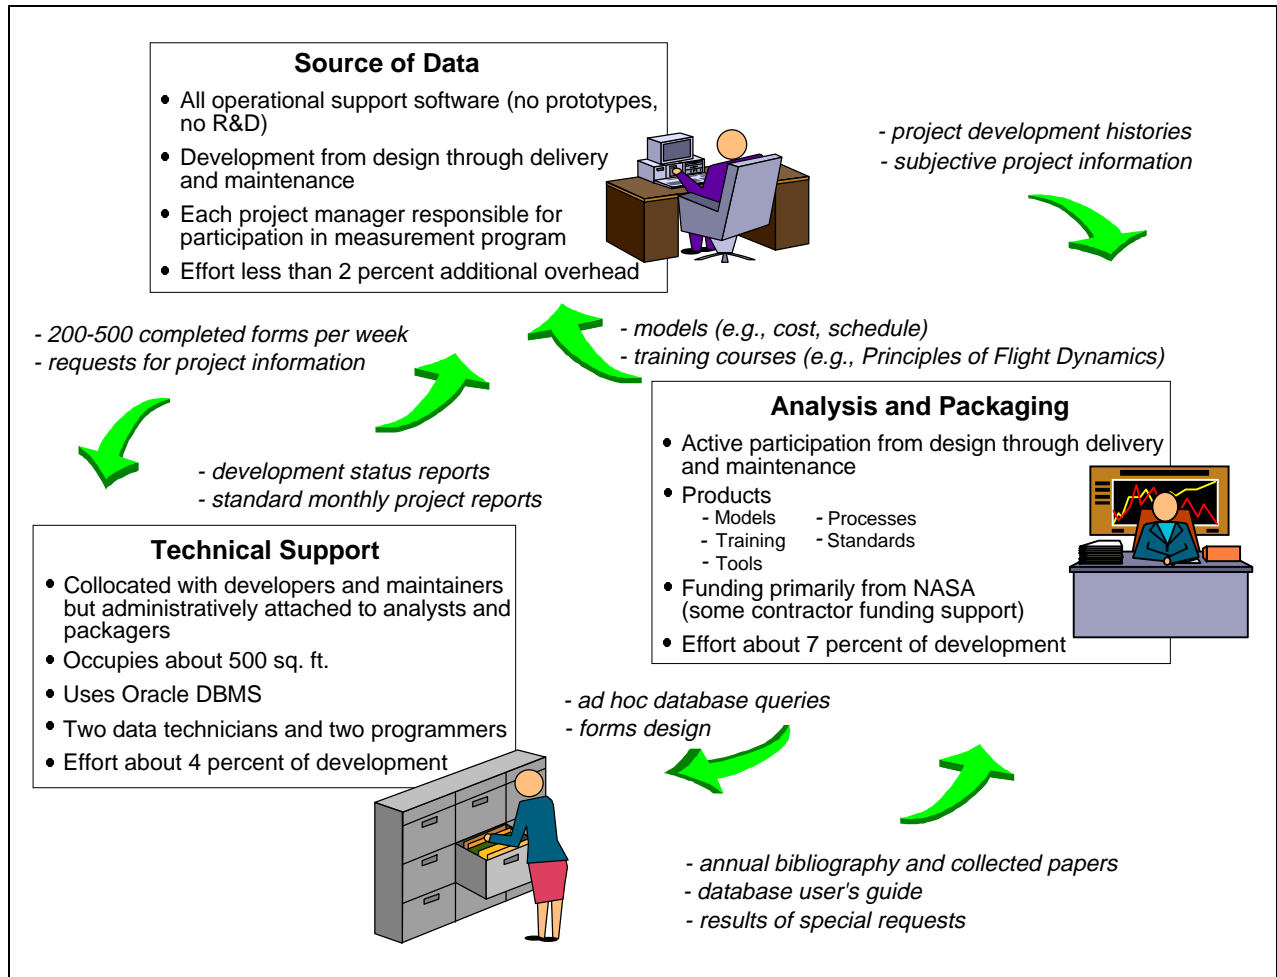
**Source of Data**

- All operational support software (no prototypes, no R&D)
- Development from design through delivery and maintenance
- Each project manager responsible for participation in measurement program
- Effort less than 2 percent additional overhead

- project development histories
- subjective project information

- 200-500 completed forms per week
- requests for project information

- models (e.g., cost, schedule)
- training courses (e.g., Principles of Flight Dynamics)

**Analysis and Packaging**

- Active participation from design through delivery and maintenance
- Products
  - Models
  - Training
  - Tools
  - Processes
  - Standards
- Funding primarily from NASA (some contractor funding support)
- Effort about 7 percent of development

- development status reports
- standard monthly project reports

**Technical Support**

- Collocated with developers and maintainers but administratively attached to analysts and packagers
- Occupies about 500 sq. ft.
- Uses Oracle DBMS
- Two data technicians and two programmers
- Effort about 4 percent of development

- ad hoc database queries
- forms design

- annual bibliography and collected papers
- database user's guide
- results of special requests